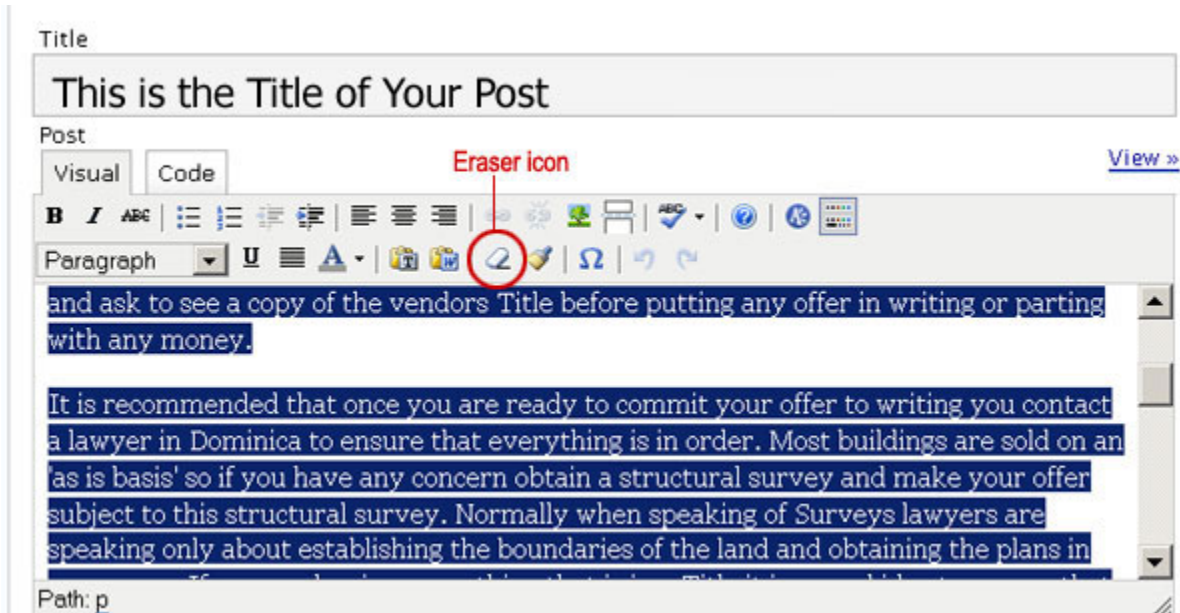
Title

This is the Title of Your Post

Post

Visual Code

Eraser icon

View »

Paragraph

and ask to see a copy of the vendors Title before putting any offer in writing or parting with any money.

It is recommended that once you are ready to commit your offer to writing you contact a lawyer in Dominica to ensure that everything is in order. Most buildings are sold on an 'as is basis' so if you have any concern obtain a structural survey and make your offer subject to this structural survey. Normally when speaking of Surveys lawyers are speaking only about establishing the boundaries of the land and obtaining the plans in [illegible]

Path: p